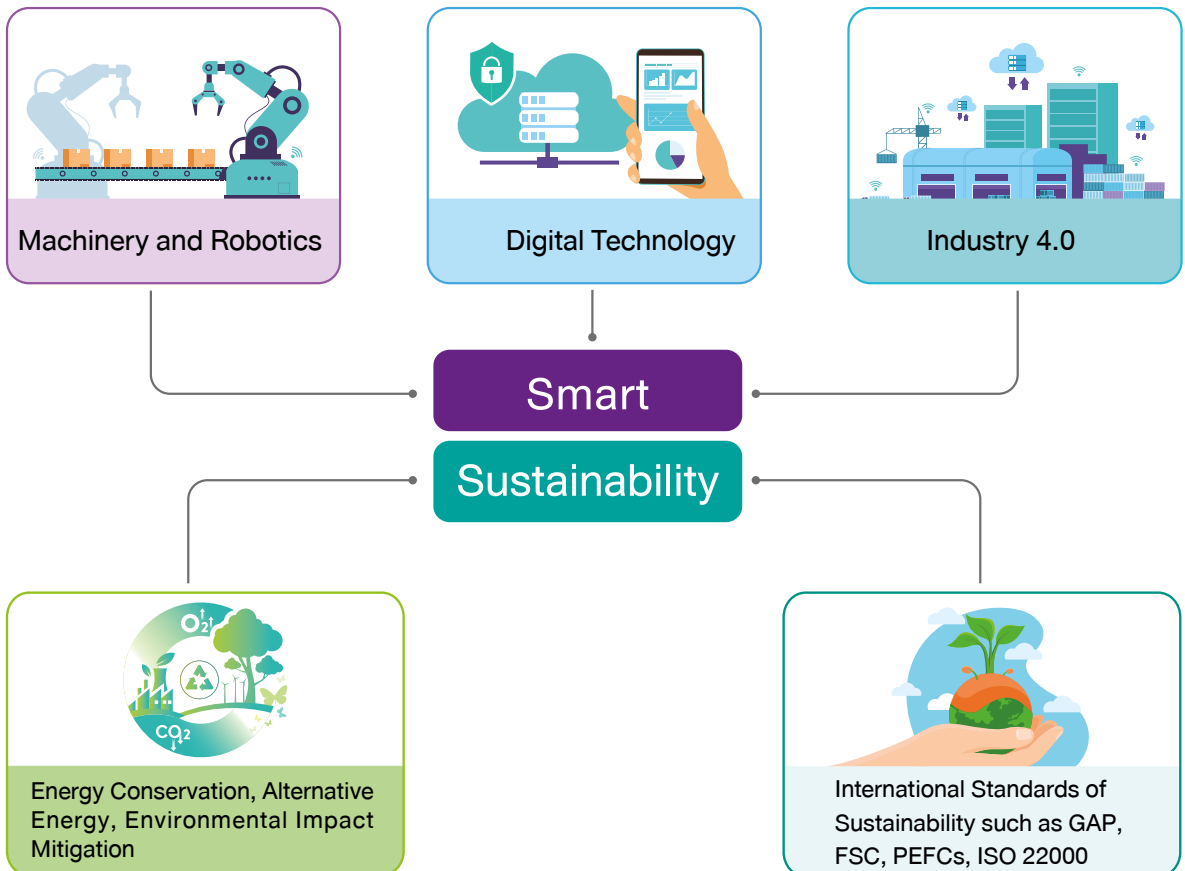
Machinery and Robotics

Digital Technology

Industry 4.0

Smart

Sustainability

$O_2$

$CO_2$

Energy Conservation, Alternative Energy, Environmental Impact Mitigation

International Standards of Sustainability such as GAP, FSC, PEFCs, ISO 22000